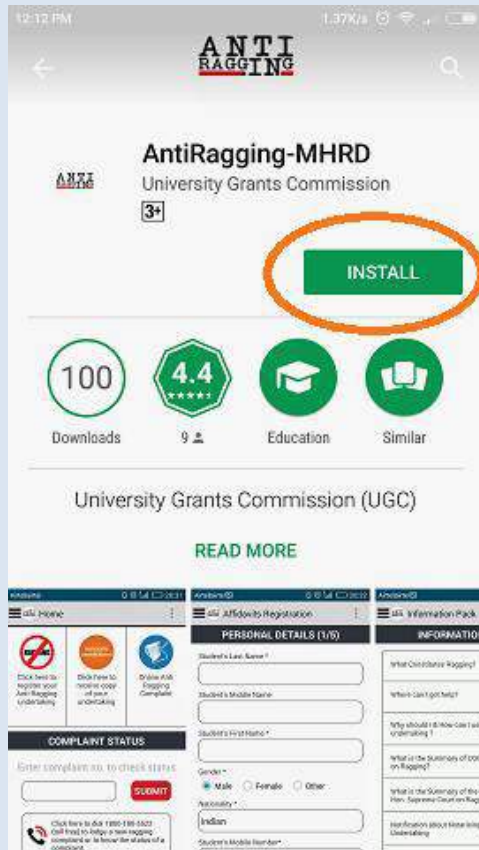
12:12 PM
1.37K/s

ANTI RAGGING

AntiRagging-MHRD
University Grants Commission
3+

INSTALL

100
Downloads

4.4
9

Education

Similar

University Grants Commission (UGC)

READ MORE

Home

Click here to register your Anti Ragging undertaking

Click here to receive copy of your undertaking

Browse Anti Ragging Complaint

COMPLAINT STATUS

Enter complaint no. to check status

SUBMIT

Click here to dial 1800-180-5522 (toll free) to lodge a new ragging complaint or to know the status of a complaint

Affidavits Registration

PERSONAL DETAILS (1/5)

Student's Last Name *

Student's Middle Name

Student's First Name *

Gender *

Male
Female
Other

Nationality *

Indian

Student's Mobile Number*

Information Pack

INFORMATION

What Constitutes Ragging?

Where can I get help?

Why should I & How can I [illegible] undertaking ?

What is the Summary of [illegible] on Ragging?

What is the Summary of the Hon. Supreme Court on Rag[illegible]

Notification about Mone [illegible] Undertaking